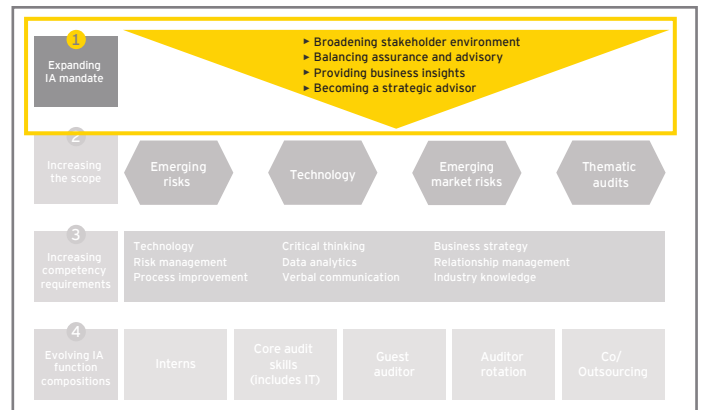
1
Expanding IA mandate

► Broadening stakeholder environment
► Balancing assurance and advisory
► Providing business insights
► Becoming a strategic advisor

2
Increasing the scope

Emerging risks

Technology

Emerging market risks

Thematic audits

3
Increasing competency requirements

Technology
Risk management
Process improvement

Critical thinking
Data analytics
Verbal communication

Business strategy
Relationship management
Industry knowledge

4
Evolving IA function compositions

Interns

Core audit skills (includes IT)

Guest auditor

Auditor rotation

Co/ Outsourcing